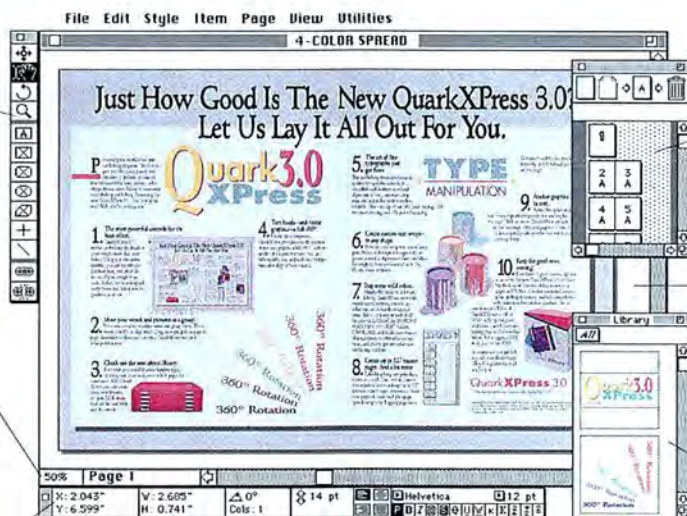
File Edit Style Item Page View Utilities

4-COLOR SPREAD

Just How Good Is The New QuarkXPress 3.0?
Let Us Lay It All Out For You.

Quark3.0
XPress

TYPE
MANIPULATION

1.

2.

3.

4.

5.

6.

7.

8.

9.

10.

360° Rotation
360° Rotation
360° Rotation
360° Rotation
360° Rotation

QuarkXPress 3.0

1

2 A

3 A

4 A

5 A

Library

All

Quark3.0
XPress

360° Rotation

50%

Page 1

X: 2.043"
Y: 6.599"

W: 2.685"
H: 0.741"

⊿0°
Cols: 1

14 pt

Helvetica

12 pt